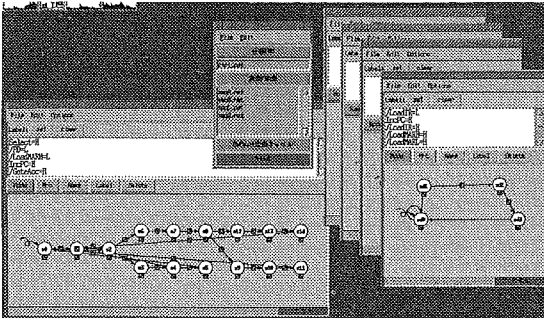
File Edit Options

Label Arc View

Select=H
/OP=L
/LoadMARH=L
IncPC=H
/GateAcc=H

Node Arc Need Label Delete

File Edit

File Edit Options

Label Arc View

/LoadA=L
IncPC=H
/LoadI=L
/LoadMAR=H
/LoadMAD=H

Node Arc Need Label Delete